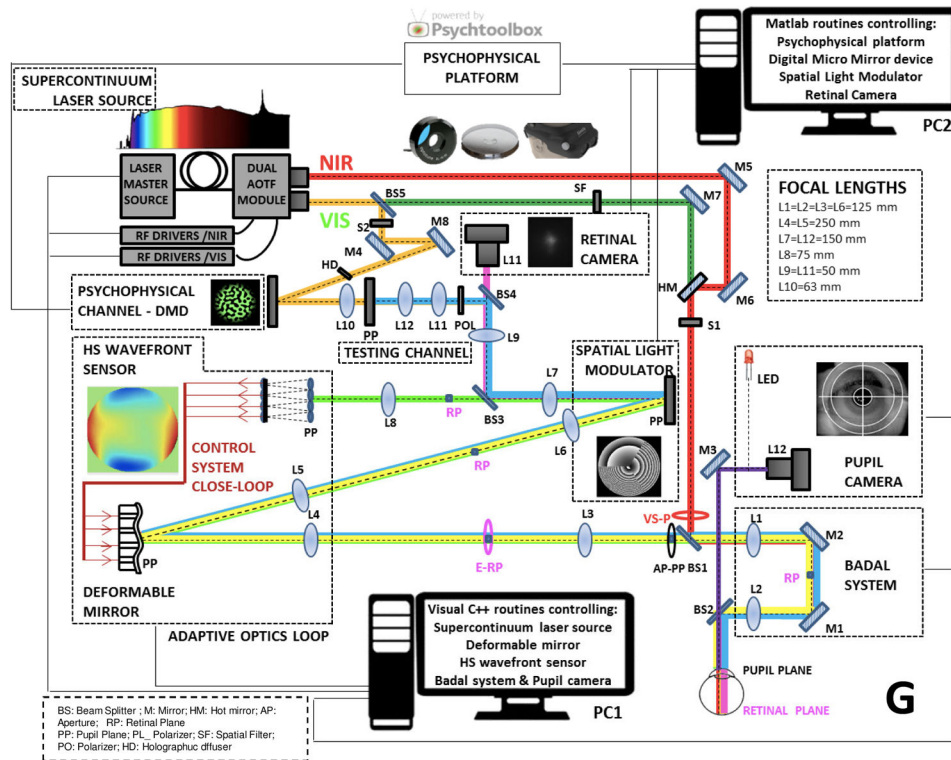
powered by
Psychtoolbox

PSYCHOPHYSICAL PLATFORM

Matlab routines controlling:
Psychophysical platform
Digital Micro Mirror device
Spatial Light Modulator
Retinal Camera

PC2

SUPERCONTINUUM LASER SOURCE

LASER MASTER SOURCE

DUAL AOTF MODULE

NIR

VIS

RF DRIVERS /NIR

RF DRIVERS /VIS

BS5

SF

M5

M7

S2

M8

M4

HD

RETINAL CAMERA

L11

FOCAL LENGTHS
L1=L2=L3=L6=125 mm
L4=L5=250 mm
L7=L12=150 mm
L8=75 mm
L9=L11=50 mm
L10=63 mm

HM

M6

S1

PSYCHOPHYSICAL CHANNEL - DMD

L10

PP

L12

L11

POL

BS4

L9

TESTING CHANNEL

HS WAVEFRONT SENSOR

PP

L8

RP

BS3

L7

SPATIAL LIGHT MODULATOR

PP

L6

RP

CONTROL SYSTEM CLOSE-LOOP

L5

L4

PP

DEFORMABLE MIRROR

E-RP

L3

VS-P

AP-PP

BS1

LED

L12

M3

PUPIL CAMERA

L1

M2

RP

BADAL SYSTEM

L2

BS2

M1

ADAPTIVE OPTICS LOOP

Visual C++ routines controlling:
Supercontinuum laser source
Deformable mirror
HS wavefront sensor
Badal system & Pupil camera

PC1

PUPIL PLANE

RETINAL PLANE

G

BS: Beam Splitter ; M: Mirror; HM: Hot mirror; AP: Aperture; RP: Retinal Plane
PP: Pupil Plane; PL_ Polarizer; SF: Spatial Filter;
PO: Polarizer; HD: Holographuc dffuser